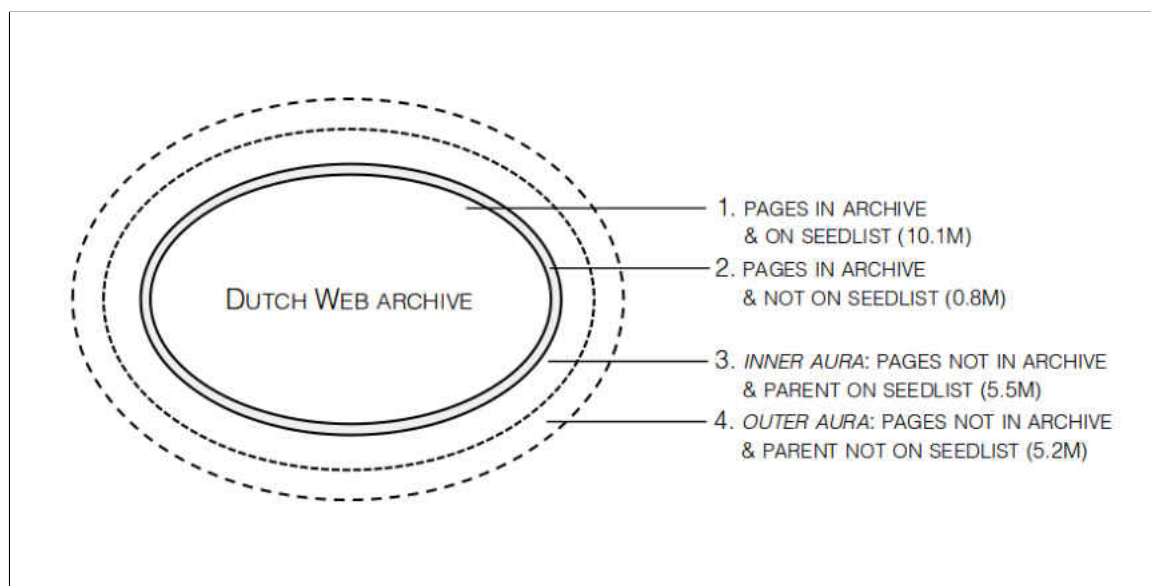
DUTCH WEB ARCHIVE

1. PAGES IN ARCHIVE & ON SEEDLIST (10.1M)

2. PAGES IN ARCHIVE & NOT ON SEEDLIST (0.8M)

3. *INNER AURA*: PAGES NOT IN ARCHIVE & PARENT ON SEEDLIST (5.5M)

4. *OUTER AURA*: PAGES NOT IN ARCHIVE & PARENT NOT ON SEEDLIST (5.2M)